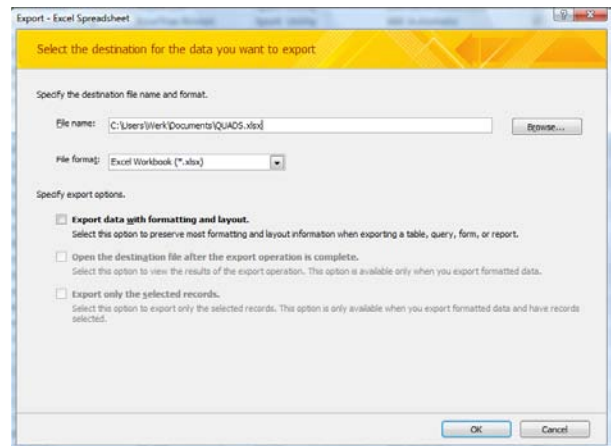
Export - Excel Spreadsheet

Select the destination for the data you want to export

Specify the destination file name and format.

File name: C:\Users\Werk\Documents\QUADS.xlsx

Browse...

File format: Excel Workbook (*.xlsx)

Specify export options.

Export data with formatting and layout.
Select this option to preserve most formatting and layout information when exporting a table, query, form, or report.

Open the destination file after the export operation is complete.
Select this option to view the results of the export operation. This option is available only when you export formatted data.

Export only the selected records.
Select this option to export only the selected records. This option is only available when you export formatted data and have records selected.

OK Cancel